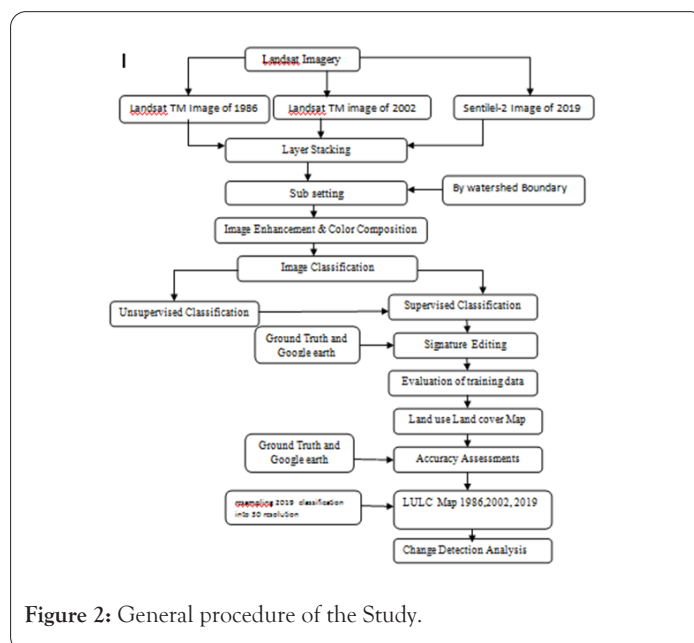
I

Landsat Imagery

Landsat TM Image of 1986

Landsat TM image of 2002

Sentilel-2 Image of 2019

Layer Stacking

Sub setting

By watershed Boundary

Image Enhancement & Color Composition

Image Classification

Unsupervised Classification

Supervised Classification

Ground Truth and Google earth

Signature Editing

Evaluation of training data

Land use Land cover Map

Ground Truth and Google earth

Accuracy Assessments

resmaling 2019 classification into 30 resolution

LULC Map 1986,2002, 2019

Change Detection Analysis

Figure 2: General procedure of the Study.